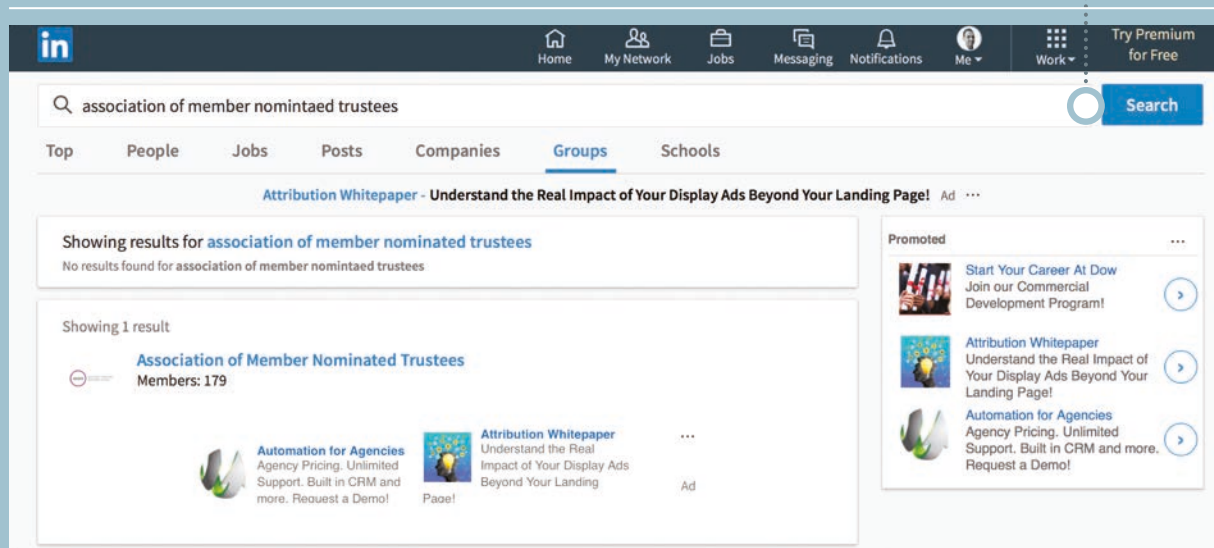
in

Home My Network Jobs Messaging Notifications Me Work Try Premium for Free

association of member nomintaed trustees

Search

Top People Jobs Posts Companies Groups Schools

Attribution Whitepaper - Understand the Real Impact of Your Display Ads Beyond Your Landing Page! Ad ···

Showing results for association of member nominated trustees
No results found for association of member nomintaed trustees

Showing 1 result

Association of Member Nominated Trustees
Members: 179

Automation for Agencies
Agency Pricing. Unlimited Support. Built in CRM and more. Request a Demo!

Attribution Whitepaper
Understand the Real Impact of Your Display Ads Beyond Your Landing Page!

···

Ad

Promoted ···

Start Your Career At Dow
Join our Commercial Development Program!

Attribution Whitepaper
Understand the Real Impact of Your Display Ads Beyond Your Landing Page!

Automation for Agencies
Agency Pricing. Unlimited Support. Built in CRM and more. Request a Demo!